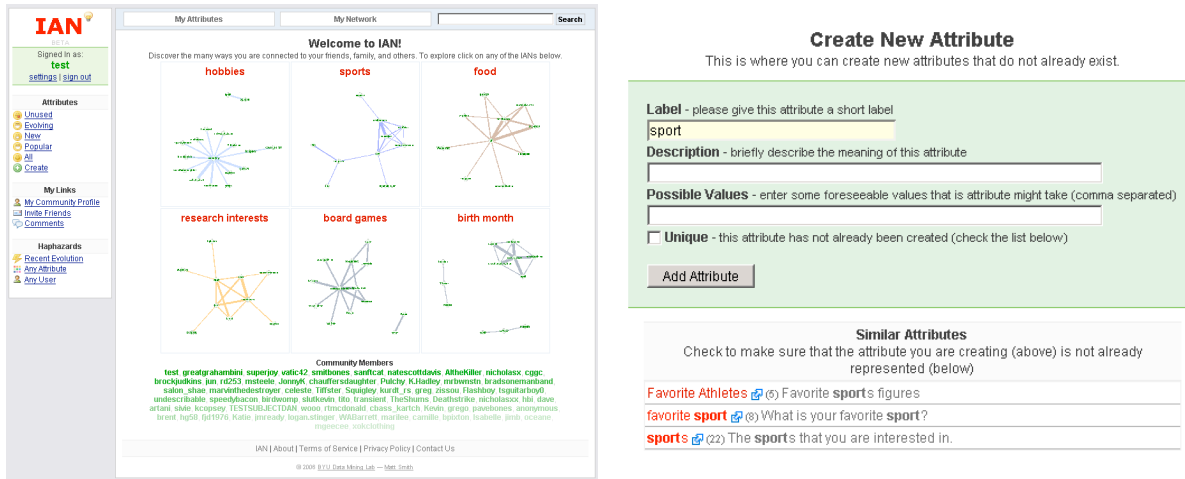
IAN
BETA

Signed in as:
test
settings | sign out

Attributes
Unused
Evolving
New
Popular
All
Create

My Links
My Community Profile
Invite Friends
Comments

Haphazards
Recent Evolution
Any Attribute
Any User

My Attributes
My Network
Search

Welcome to IAN!
Discover the many ways you are connected to your friends, family, and others. To explore click on any of the IANs below.

hobbies
sports
food
research interests
board games
birth month

Community Members
test greatgrahambini superjoy vatic42 smitbones sanftcat natescottdavis AltheKiller nicholasx cggc brockjudkins jun rd253 msteele JonnyK chauffersdaughter Pulchy K.Hadley mrbwnstn bradsonemanband salon shae marvinthedestroyer celeste Tiffster Squigley kurdt rs greg zissou Flashboy tsguitarboy0 undescribable speedybacon birdwomp slutkevin tito transient TheShums Deathstrike nicholasx hbi dave artani sivie kcopsey TESTSUBJECTDAN wooo rtmcdonald chass kartch Kevin grego pavebones anonymous brent bg50 fjd1976 Katie jmready logan.stinger WABarrett marilee camille bpiston isabelle jimb oceane mgeecee solcloth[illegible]

IAN | About | Terms of Service | Privacy Policy | Contact Us
© 2006 BYU Data Mining Lab — Matt Smith

Create New Attribute
This is where you can create new attributes that do not already exist.

Label - please give this attribute a short label
sport
Description - briefly describe the meaning of this attribute
Possible Values - enter some foreseeable values that is attribute might take (comma separated)
Unique - this attribute has not already been created (check the list below)
Add Attribute

Similar Attributes
Check to make sure that the attribute you are creating (above) is not already represented (below)

Favorite Athletes (5) Favorite sports figures
favorite sport (8) What is your favorite sport?
sports (22) The sports that you are interested in.